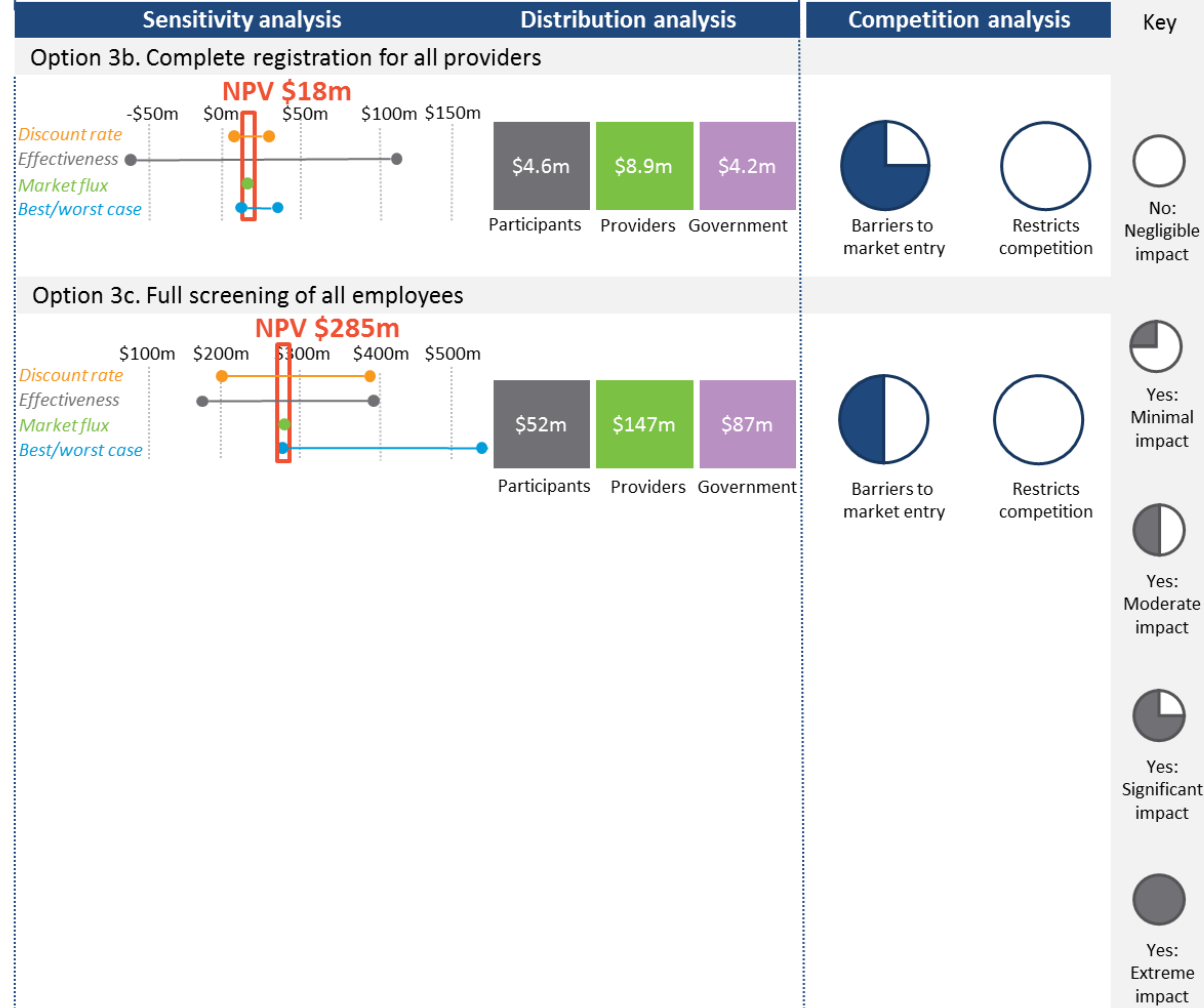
Sensitivity analysis | Distribution analysis | Competition analysis | Key

Option 3b. Complete registration for all providers

NPV $18m

-$50m $0m $50m $100m $150m

Discount rate
Effectiveness
Market flux
Best/worst case

$4.6m
Participants

$8.9m
Providers

$4.2m
Government

Barriers to market entry

Restricts competition

No: Negligible impact

Option 3c. Full screening of all employees

NPV $285m

$100m $200m $300m $400m $500m

Discount rate
Effectiveness
Market flux
Best/worst case

$52m
Participants

$147m
Providers

$87m
Government

Barriers to market entry

Restricts competition

Yes: Minimal impact

Yes: Moderate impact

Yes: Significant impact

Yes: Extreme impact